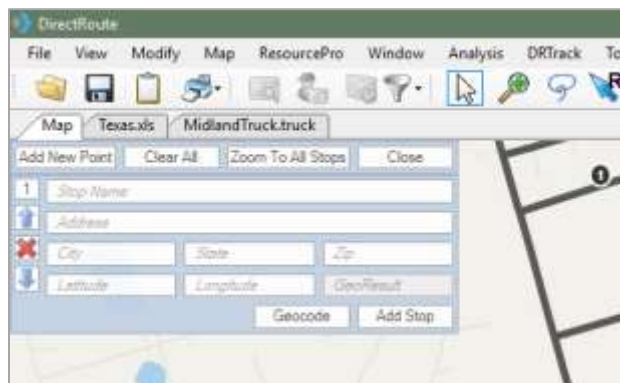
DirectRoute

File View Modify Map ResourcePro Window Analysis DRTrack To

Map Texas.xls MidlandTruck.truck

Add New Point Clear All Zoom To All Stops Close

1 Stop Name

Address

City State Zip

Latitude Longitude GeoResult

Geocode Add Stop

0